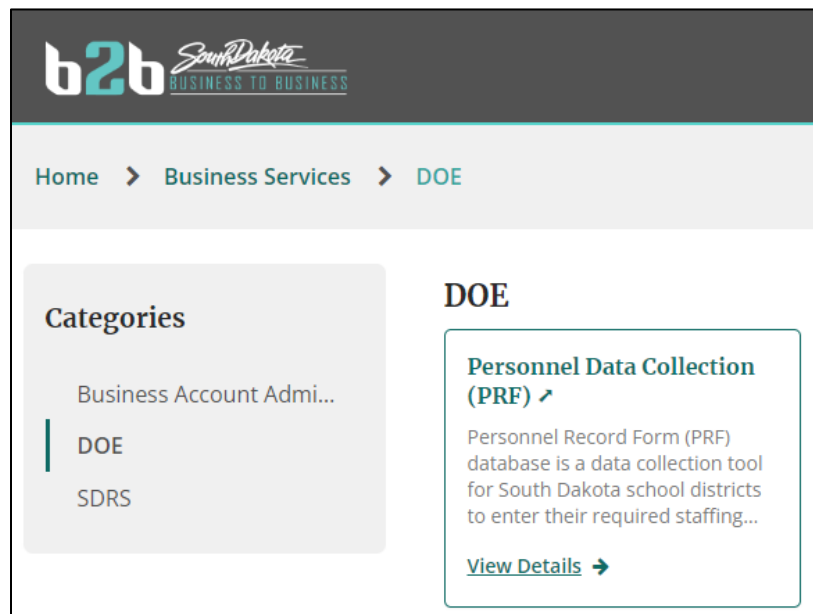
b2b South Dakota BUSINESS TO BUSINESS

Home > Business Services > DOE

Categories

Business Account Admi...

DOE

SDRS

DOE

Personnel Data Collection (PRF) ↗

Personnel Record Form (PRF) database is a data collection tool for South Dakota school districts to enter their required staffing...

View Details →